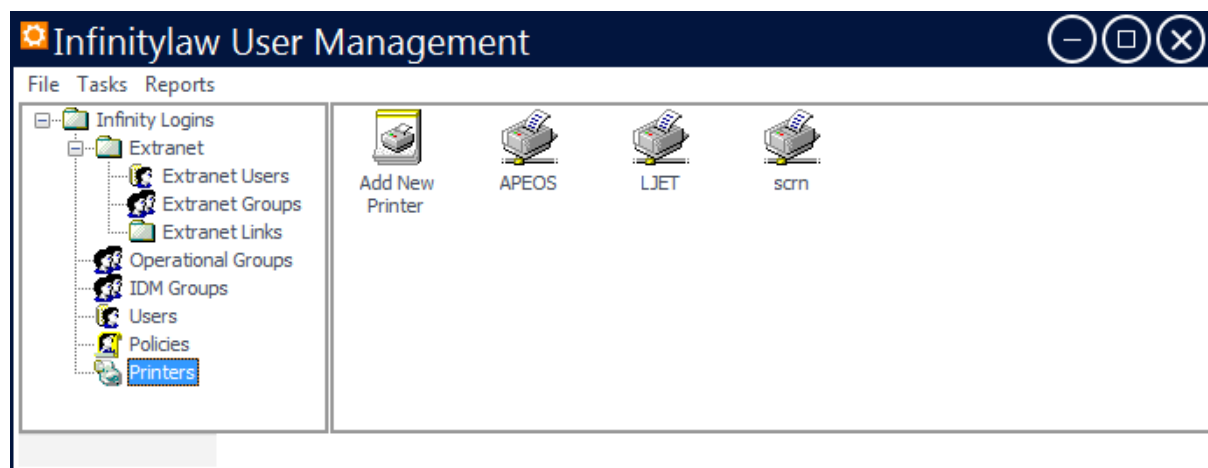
Infinitylaw User Management

File Tasks Reports

Infinity Logins
Extranet
Extranet Users
Extranet Groups
Extranet Links
Operational Groups
IDM Groups
Users
Policies
Printers

Add New Printer
APEOS
LJET
scrn